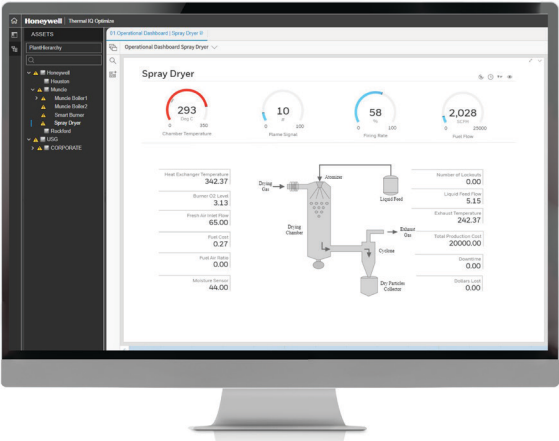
Honeywell | Thermal IQ Optimize

ASSETS

PlantHierarchy

Honeywell
Houston
Muncie
Muncie Boiler1
Muncie Boiler2
Smart Burner
Spray Dryer
Rockford
USG
CORPORATE

Operational Dashboard | Spray Dryer

Operational Dashboard Spray Dryer

Spray Dryer

293
Deg F
0 350
Chamber Temperature

10
0 100
Flame Signal

58
%
0 100
Firing Rate

2,028
0 25000
Fuel Flow

Heat Exchanger Temperature
342.37

Burner O2 Level
3.13

Fresh Air Inlet Flow
65.00

Fuel Cost
0.27

Fuel Air Ratio
0.00

Moisture Sensor
44.00

Drying Gas

Atomizer

Liquid Feed

Drying Chamber

Exhaust Gas

Cyclone

Dry Particles Collector

Number of Lockouts
0.00

Liquid Feed Flow
5.15

Exhaust Temperature
242.37

Total Production Cost
20000.00

Downtime
0.00

Dollars Lost
0.00